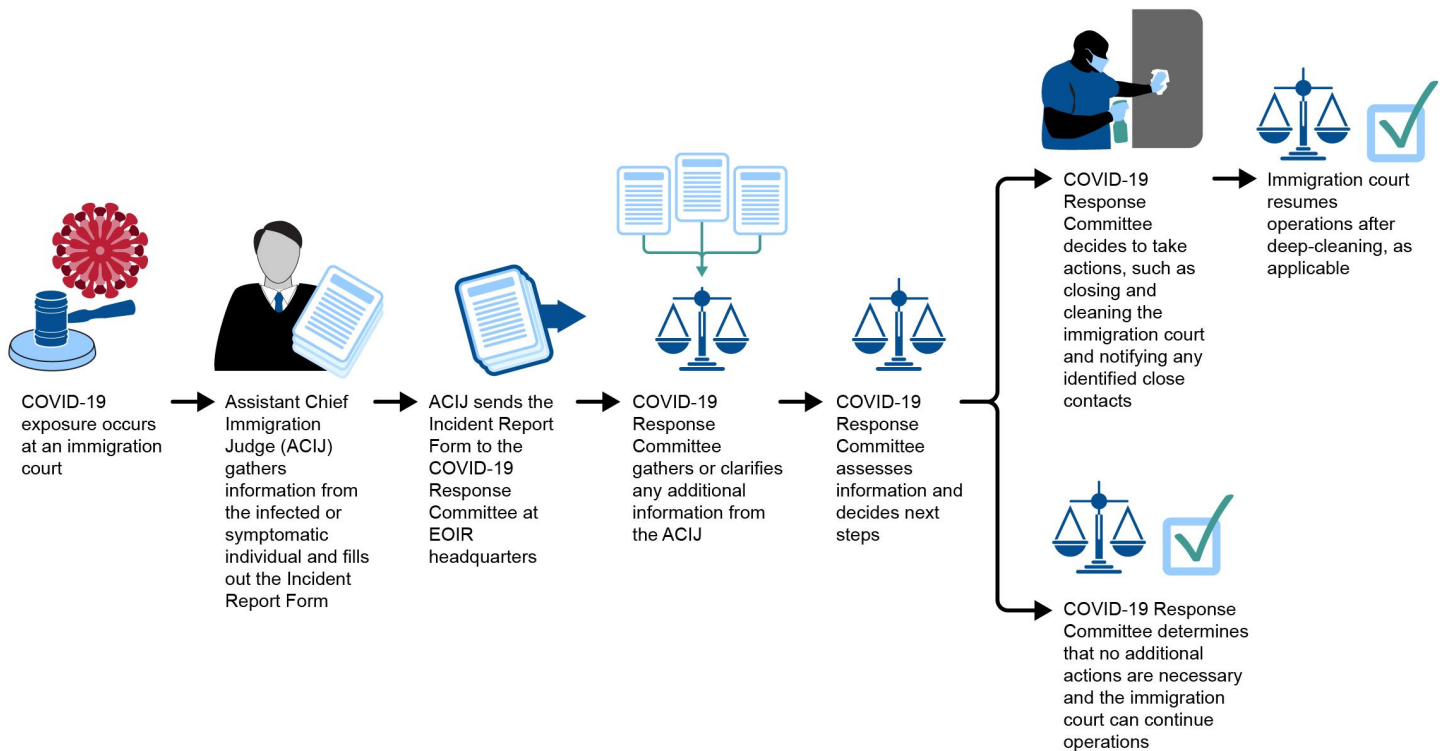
COVID-19 exposure occurs at an immigration court

Assistant Chief Immigration Judge (ACIJ) gathers information from the infected or symptomatic individual and fills out the Incident Report Form

ACIJ sends the Incident Report Form to the COVID-19 Response Committee at EOIR headquarters

COVID-19 Response Committee gathers or clarifies any additional information from the ACIJ

COVID-19 Response Committee assesses information and decides next steps

COVID-19 Response Committee decides to take actions, such as closing and cleaning the immigration court and notifying any identified close contacts

Immigration court resumes operations after deep-cleaning, as applicable

COVID-19 Response Committee determines that no additional actions are necessary and the immigration court can continue operations